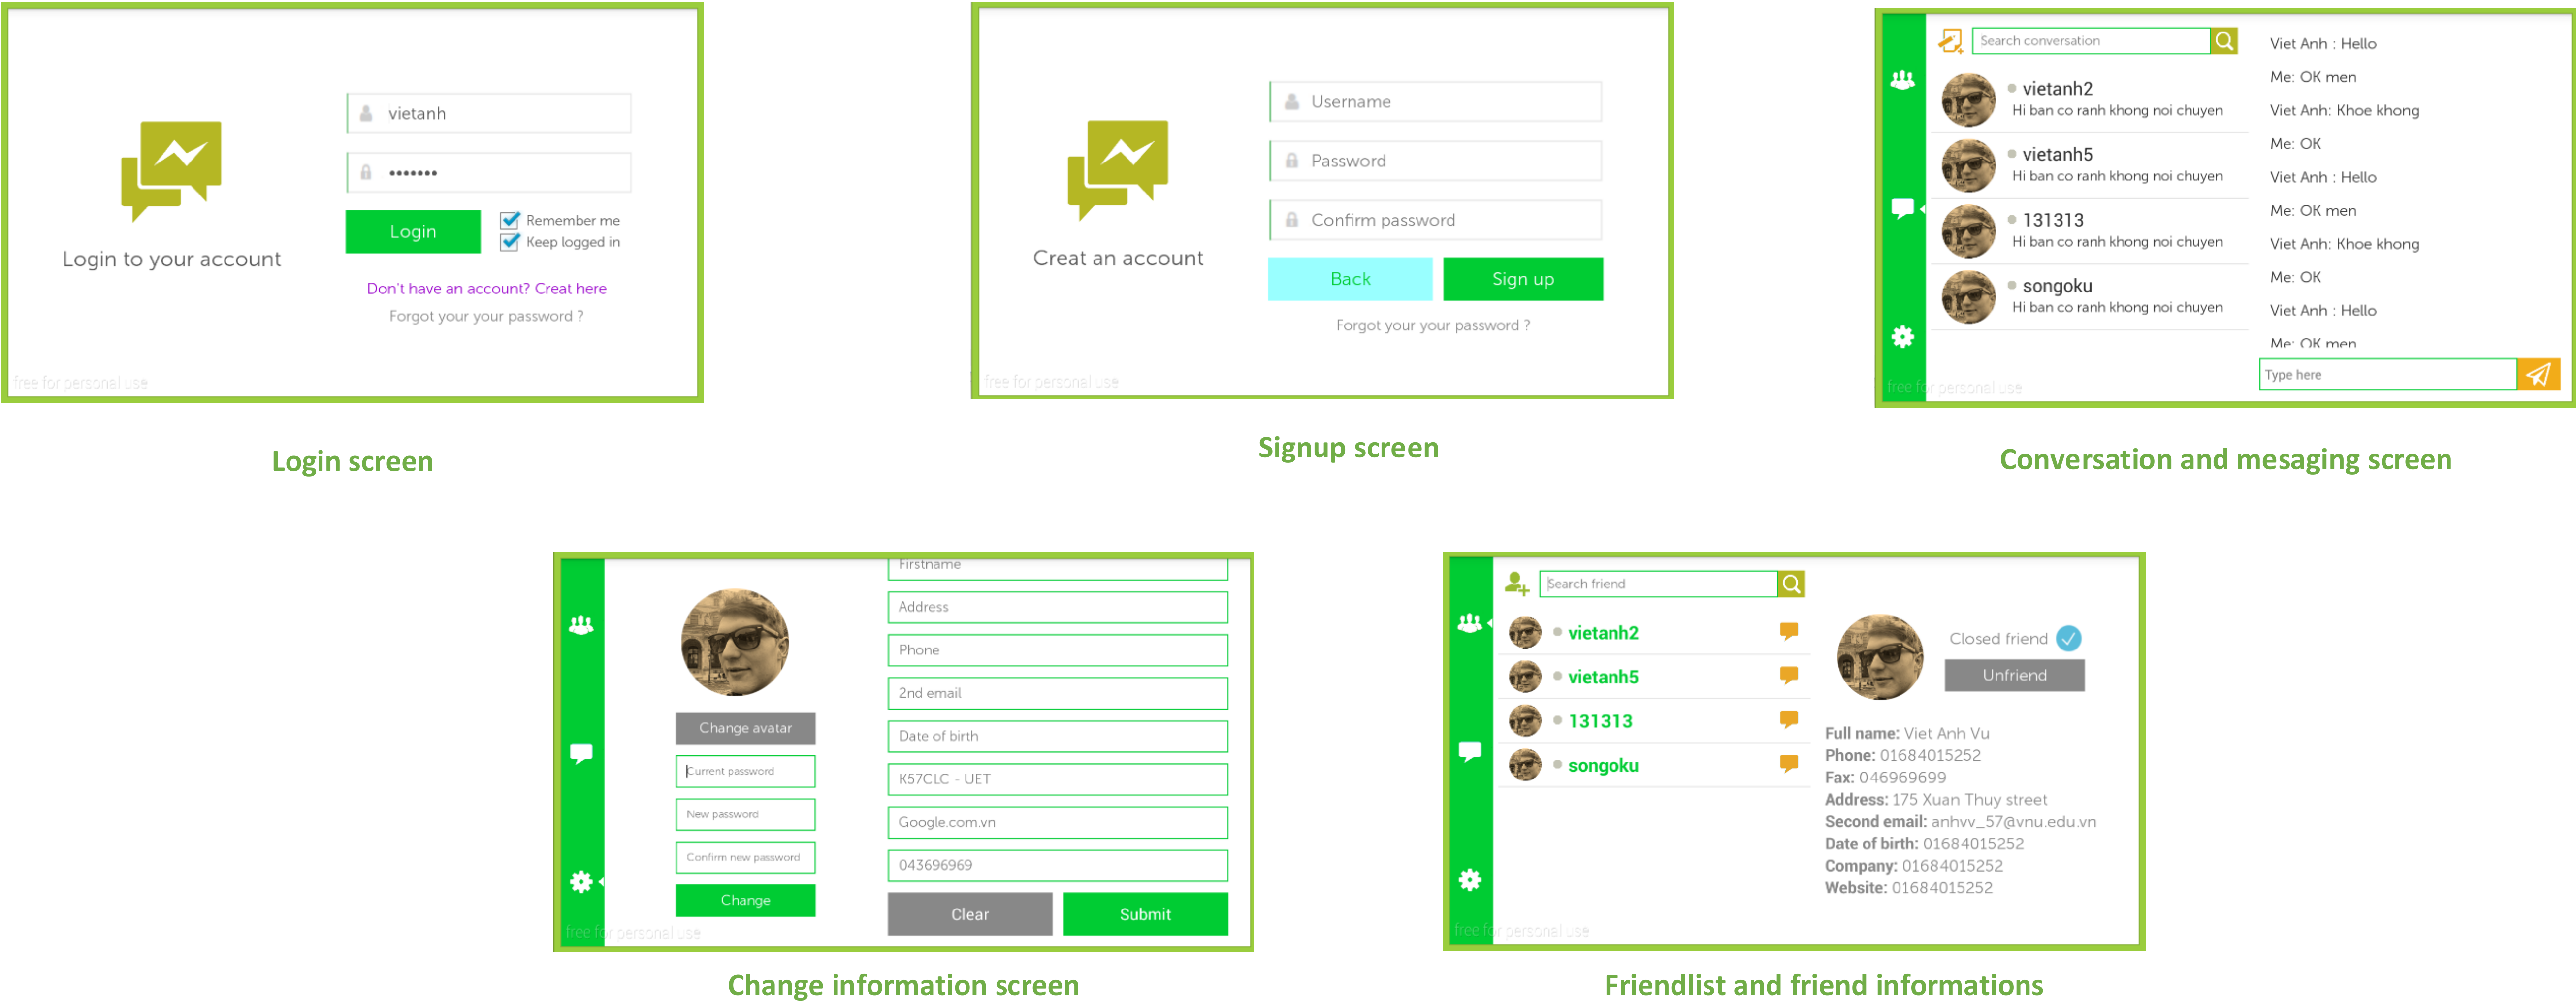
vietanh

•••••••

Login

Remember me

Keep logged in

Login to your account

Don't have an account? Creat here

Forgot your your password ?

free for personal use

Login screen

Username

Password

Confirm password

Creat an account

Back

Sign up

Forgot your your password ?

free for personal use

Signup screen

Search conversation

vietanh2
Hi ban co ranh khong noi chuyen

vietanh5
Hi ban co ranh khong noi chuyen

131313
Hi ban co ranh khong noi chuyen

songoku
Hi ban co ranh khong noi chuyen

Viet Anh : Hello
Me: OK men
Viet Anh: Khoe khong
Me: OK
Viet Anh : Hello
Me: OK men
Viet Anh: Khoe khong
Me: OK
Viet Anh : Hello
Me: OK men

Type here

free for personal use

Conversation and mesaging screen

Firstname
Address
Phone
2nd email
Date of birth
K57CLC - UET
Google.com.vn
043696969

Change avatar
Current password
New password
Confirm new password
Change

Clear
Submit

free for personal use

Change information screen

Search friend

vietanh2
vietanh5
131313
songoku

Closed friend
Unfriend

Full name: Viet Anh Vu
Phone: 01684015252
Fax: 046969699
Address: 175 Xuan Thuy street
Second email: anhvv_57@vnu.edu.vn
Date of birth: 01684015252
Company: 01684015252
Website: 01684015252

free for personal use

Friendlist and friend informations